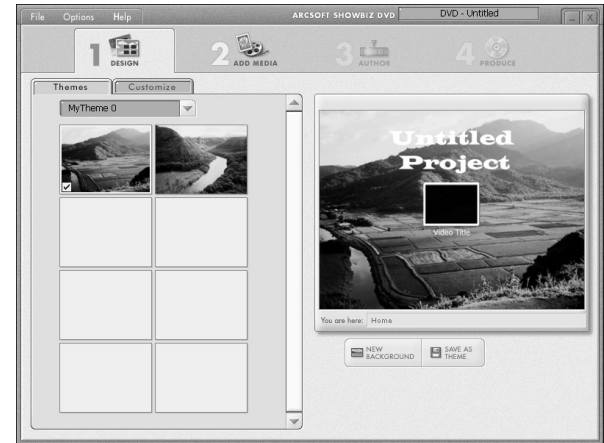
File Options Help

ARCSOFT SHOWBIZ DVD

DVD - Untitled

1 DESIGN

2 ADD MEDIA

3 AUTHOR

4 PRODUCE

Themes

Customize

MyTheme 0

Untitled Project

Video Title

You are here: Home

NEW BACKGROUND

SAVE AS THEME